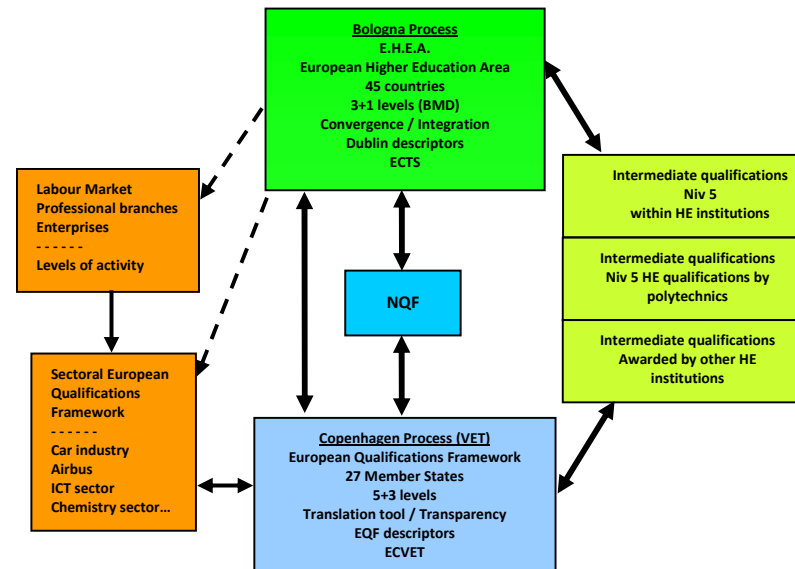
Bologna Process
E.H.E.A.
European Higher Education Area
45 countries
3+1 levels (BMD)
Convergence / Integration
Dublin descriptors
ECTS

Labour Market
Professional branches
Enterprises
- - - - - -
Levels of activity

Intermediate qualifications
Niv 5
within HE institutions

Intermediate qualifications
Niv 5 HE qualifications by polytechnics

Intermediate qualifications
Awarded by other HE institutions

NQF

Sectoral European Qualifications Framework
- - - - - -
Car industry
Airbus
ICT sector
Chemistry sector…

Copenhagen Process (VET)
European Qualifications Framework
27 Member States
5+3 levels
Translation tool / Transparency
EQF descriptors
ECVET